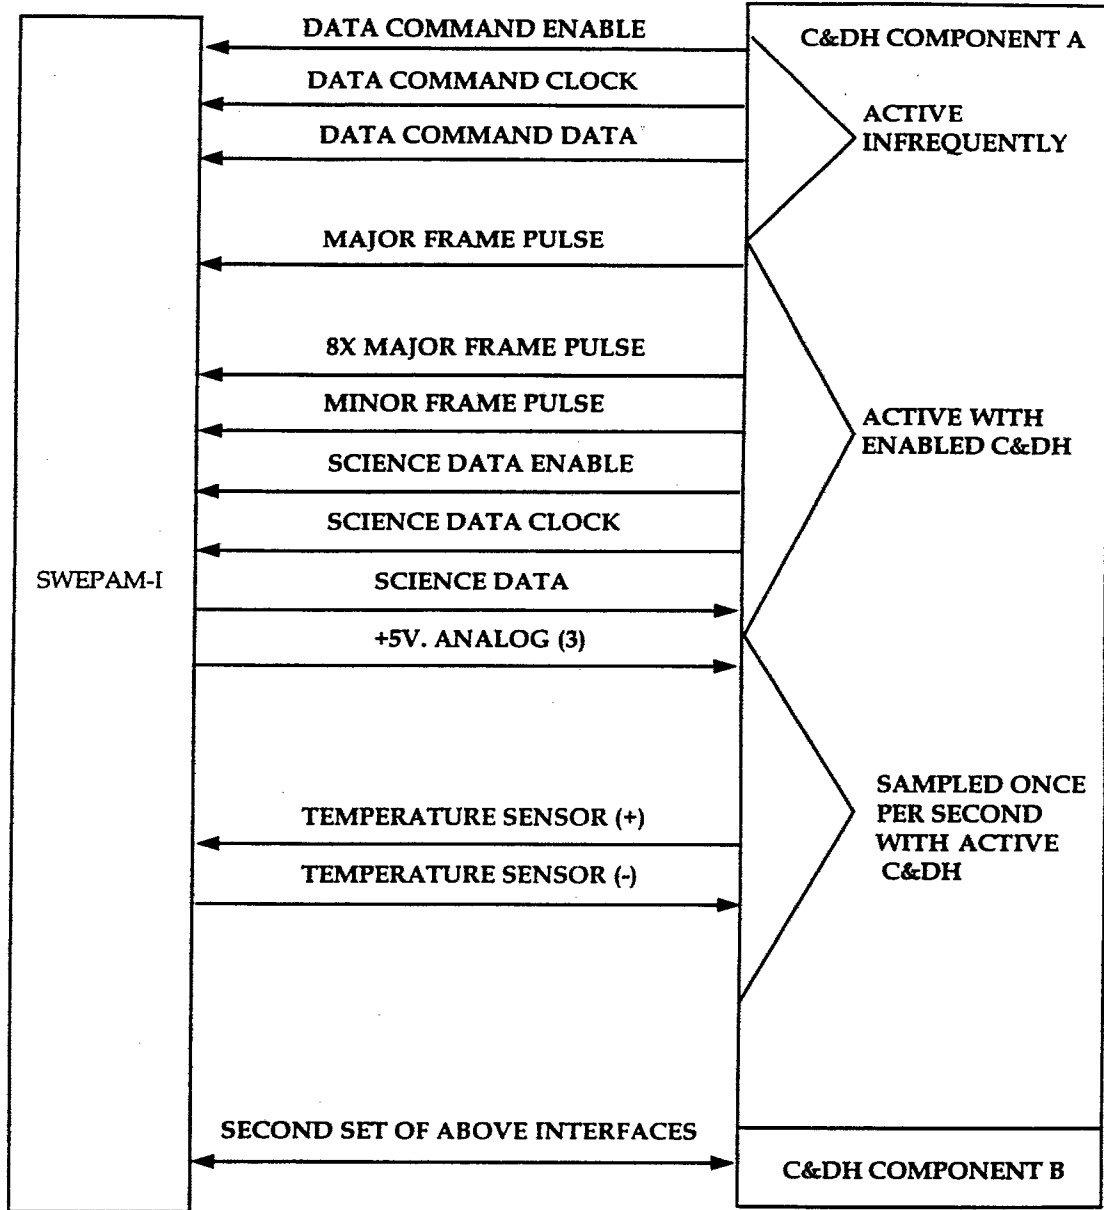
DATA COMMAND ENABLE

C&DH COMPONENT A

DATA COMMAND CLOCK

DATA COMMAND DATA

ACTIVE INFREQUENTLY

MAJOR FRAME PULSE

8X MAJOR FRAME PULSE

MINOR FRAME PULSE

ACTIVE WITH ENABLED C&DH

SCIENCE DATA ENABLE

SCIENCE DATA CLOCK

SWEPAM-I

SCIENCE DATA

+5V. ANALOG (3)

SAMPLED ONCE PER SECOND WITH ACTIVE C&DH

TEMPERATURE SENSOR (+)

TEMPERATURE SENSOR (-)

SECOND SET OF ABOVE INTERFACES

C&DH COMPONENT B